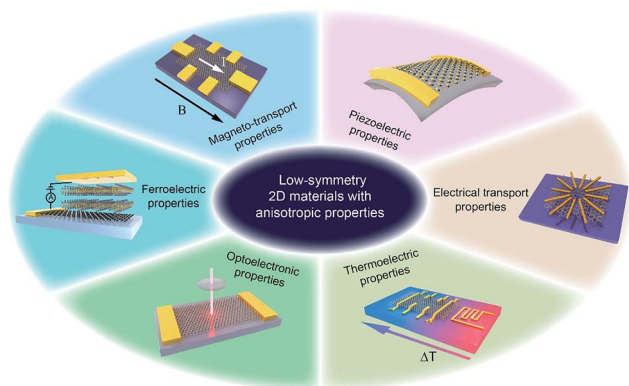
Low-symmetry 2D materials with anisotropic properties

B

Magneto-transport properties

Piezoelectric properties

Electrical transport properties

Thermoelectric properties

$\Delta T$

Optoelectronic properties

Ferroelectric properties

A